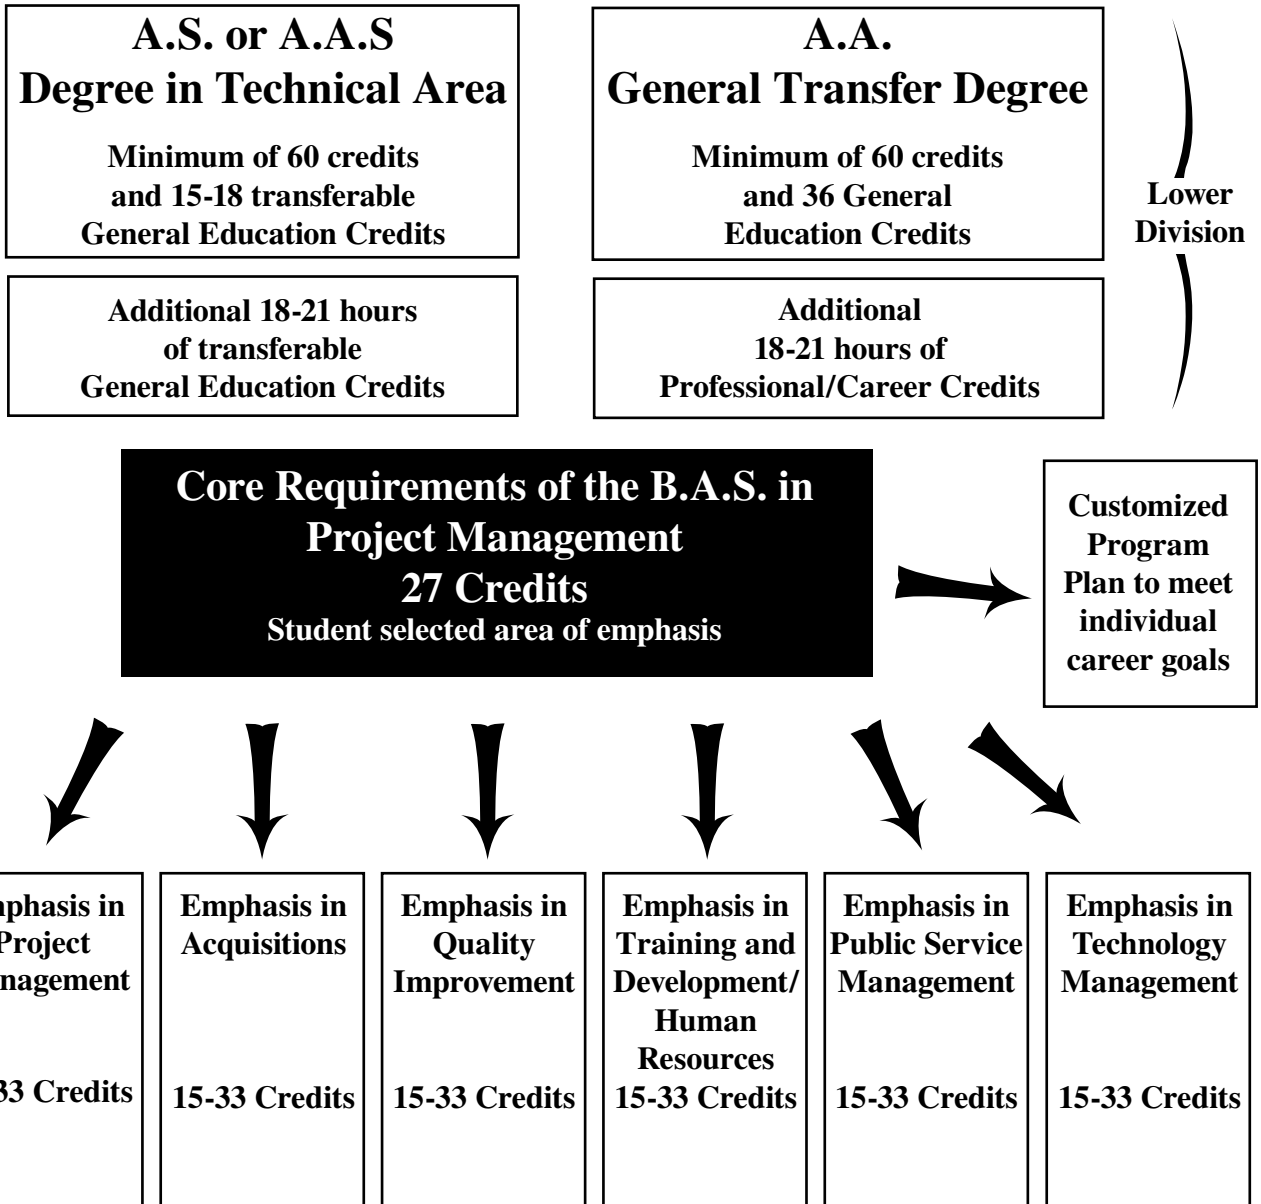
A.S. or A.A.S
Degree in Technical Area

Minimum of 60 credits and 15-18 transferable General Education Credits

A.A.
General Transfer Degree

Minimum of 60 credits and 36 General Education Credits

Lower Division

Additional 18-21 hours of transferable General Education Credits

Additional 18-21 hours of Professional/Career Credits

Core Requirements of the B.A.S. in Project Management
27 Credits
Student selected area of emphasis

Customized Program Plan to meet individual career goals

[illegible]phasis in Project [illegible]nagement

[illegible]33 Credits

Emphasis in Acquisitions

15-33 Credits

Emphasis in Quality Improvement

15-33 Credits

Emphasis in Training and Development/ Human Resources
15-33 Credits

Emphasis in Public Service Management

15-33 Credits

Emphasis in Technology Management

15-33 Credits